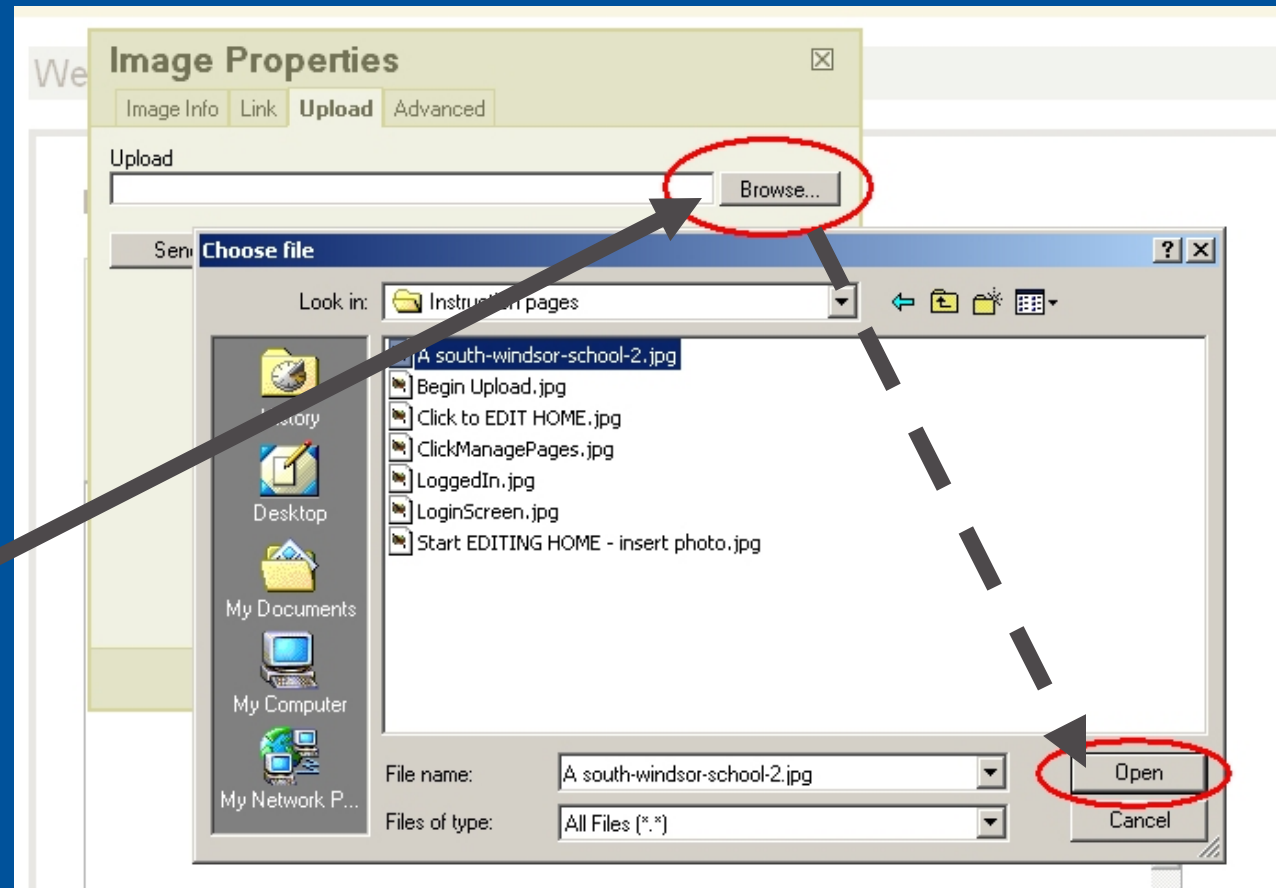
We

Image Properties

Image Info Link Upload Advanced

Upload

Browse...

Sen

Choose file

? X

Look in: Instruct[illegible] pages

History

Desktop

My Documents

My Computer

My Network P...

A south-windsor-school-2.jpg
Begin Upload.jpg
Click to EDIT HOME.jpg
ClickManagePages.jpg
LoggedIn.jpg
LoginScreen.jpg
Start EDITING HOME - insert photo.jpg

File name: A south-windsor-school-2.jpg

Files of type: All Files (*.*)

Open

Cancel